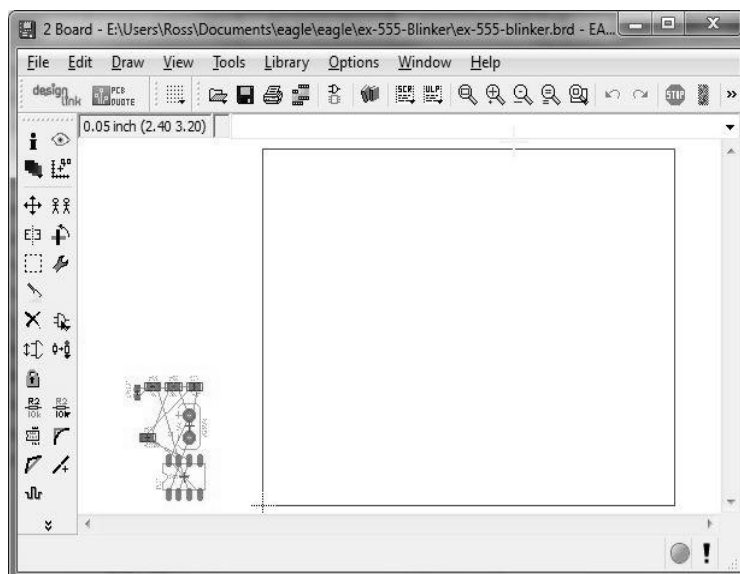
2 Board - E:\Users\Ross\Documents\eagle\eagle\ex-555-Blinker\ex-555-blinker.brd - EA...

File Edit Draw View Tools Library Options Window Help

design link PCB QUOTE SCR ULP STOP

0.05 inch (2.40 3.20)

R2 10k R2 10k